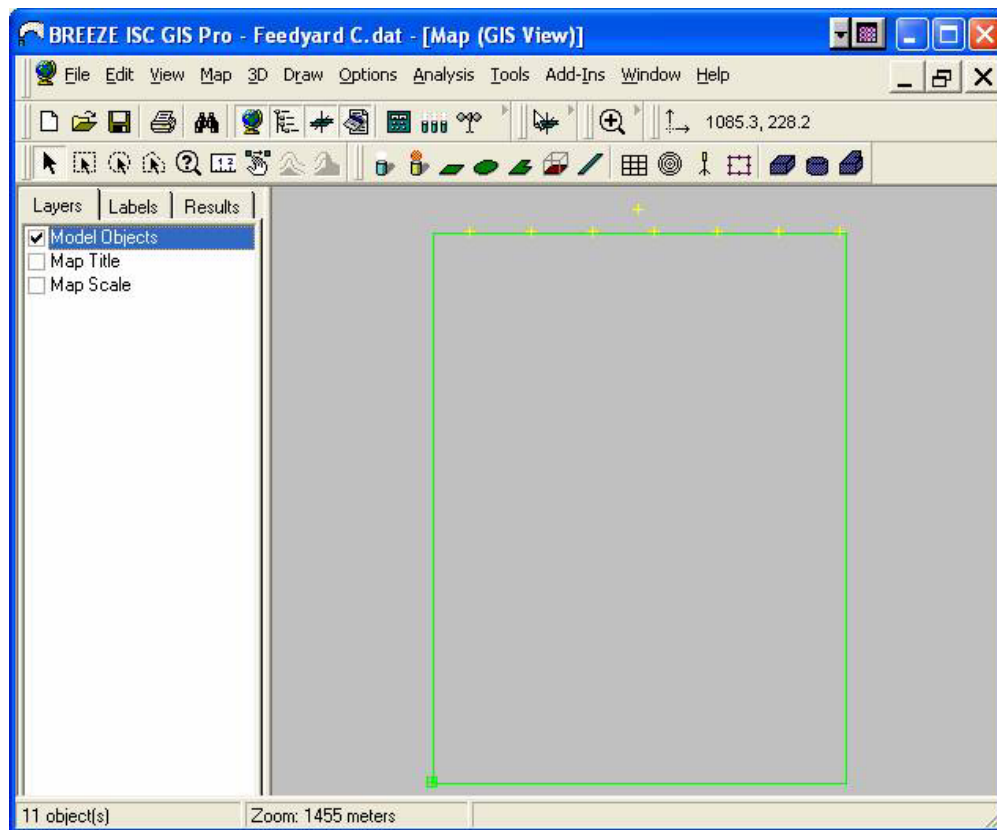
BREEZE ISC GIS Pro - Feedyard C.dat - [Map (GIS View)]

File Edit View Map 3D Draw Options Analysis Tools Add-Ins Window Help

1085.3, 228.2

Layers Labels Results

Model Objects
Map Title
Map Scale

11 object(s) Zoom: 1455 meters